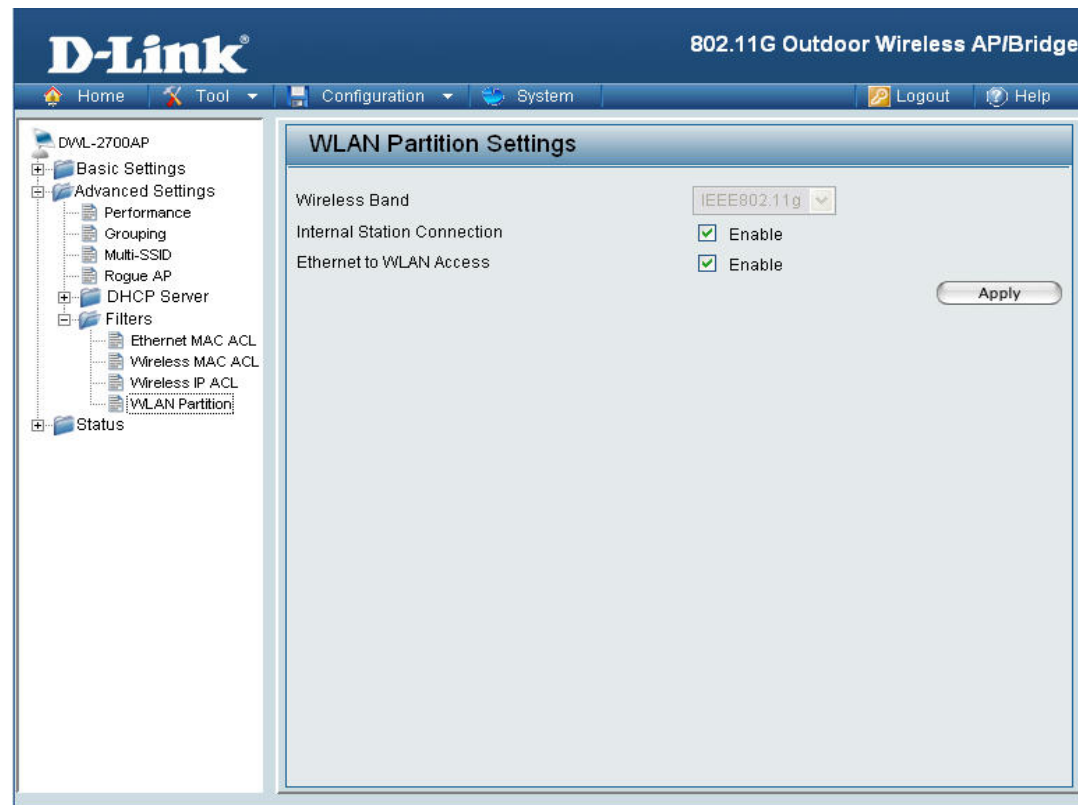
D-Link®

802.11G Outdoor Wireless AP/Bridge

Home | Tool | Configuration | System | Logout | Help

DWL-2700AP
Basic Settings
Advanced Settings
Performance
Grouping
Multi-SSID
Rogue AP
DHCP Server
Filters
Ethernet MAC ACL
Wireless MAC ACL
Wireless IP ACL
WLAN Partition
Status

WLAN Partition Settings

Wireless Band IEEE802.11g
Internal Station Connection Enable
Ethernet to WLAN Access Enable

Apply